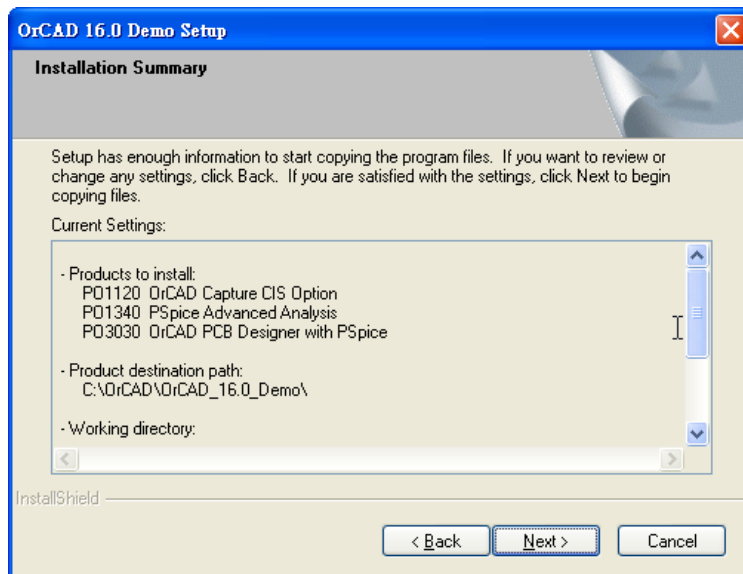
OrCAD 16.0 Demo Setup

Installation Summary

Setup has enough information to start copying the program files. If you want to review or change any settings, click Back. If you are satisfied with the settings, click Next to begin copying files.

Current Settings:

- Products to install:
P01120 OrCAD Capture CIS Option
P01340 PSpice Advanced Analysis
P03030 OrCAD PCB Designer with PSpice

- Product destination path:
C:\OrCAD\OrCAD_16.0_Demo\

- Working directory:

InstallShield

< Back
Next >
Cancel